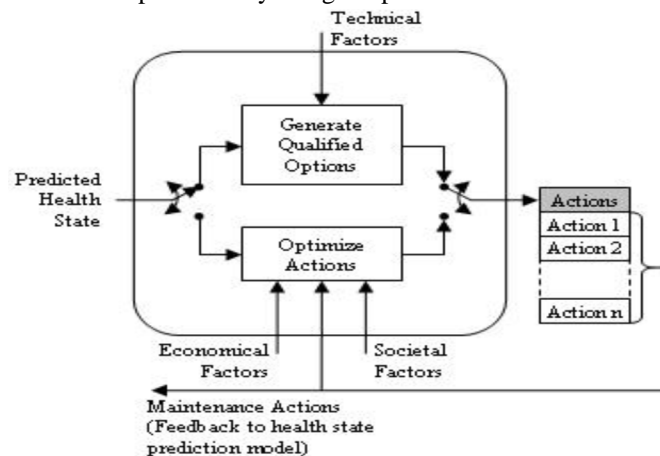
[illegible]

Technical Factors

Generate Qualified Options

Predicted Health State

Optimize Actions

Actions
Action 1
Action 2
Action n

Economical Factors

Societal Factors

Maintenance Actions (Feedback to health state prediction model)